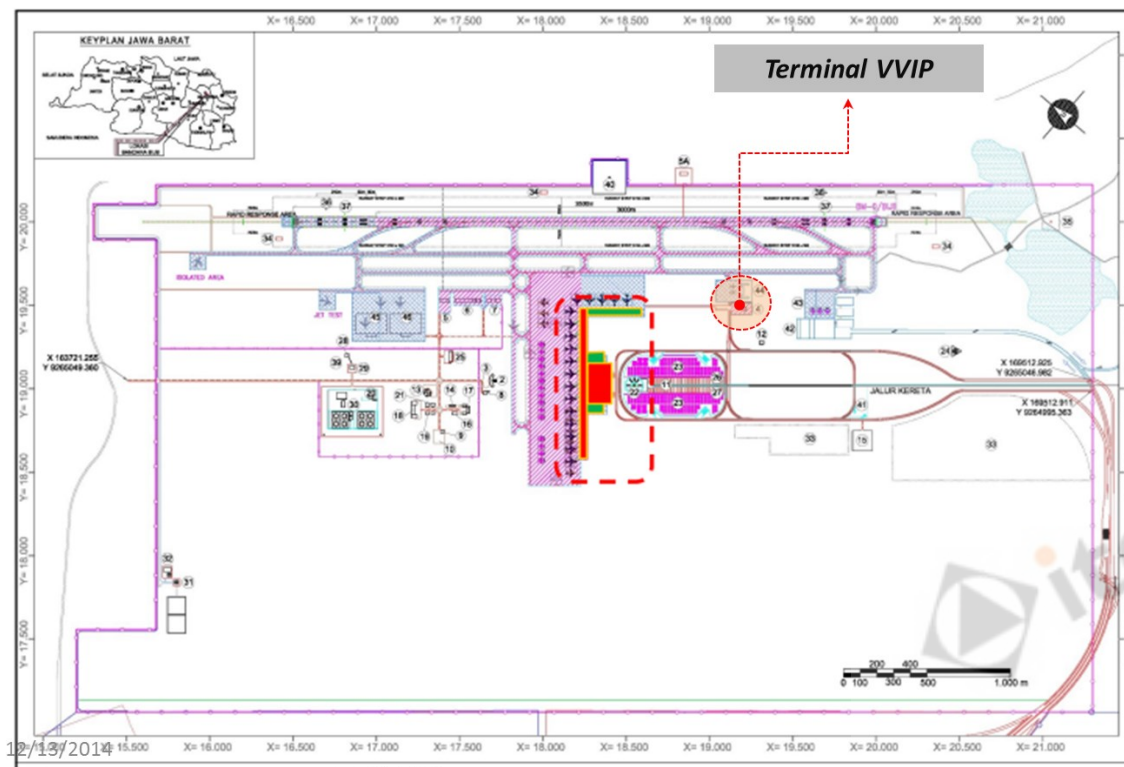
X= 16.500 X= 17.000 X= 17.500 X= 18.000 X= 18.500 X= 19.000 X= 19.500 X= 20.000 X= 20.500 X= 21.000

KEYPLAN JAWA BARAT

Terminal VVIP

Y= 20.000
Y= 19.500
Y= 19.000
Y= 18.500
Y= 18.000
Y= 17.500

RAPID RESPONSE AREA
RAPID RESPONSE AREA
ISOLATED AREA
JET TEST

3000m

X 163721.255
Y 9265049.360

X 169512.925
Y 9265048.962

X 169512.911
Y 9264995.363

JALUR KERETA

40 5A 34 36 37 34 38 37 35 34 43 44 42 12 24 45 46 5 6 7 26 39 29 25 3 2 8 30 32 21 13 14 17 18 16 19 9 10 23 11 22 23 26 27 41 33 15 33 32 31

0 100 200 300 400 500 1.000 m

12/13/2014 X= 15.500 X= 16.000 X= 16.500 X= 17.000 X= 17.500 X= 18.000 X= 18.500 X= 19.000 X= 19.500 X= 20.000 X= 20.500 X= 21.000